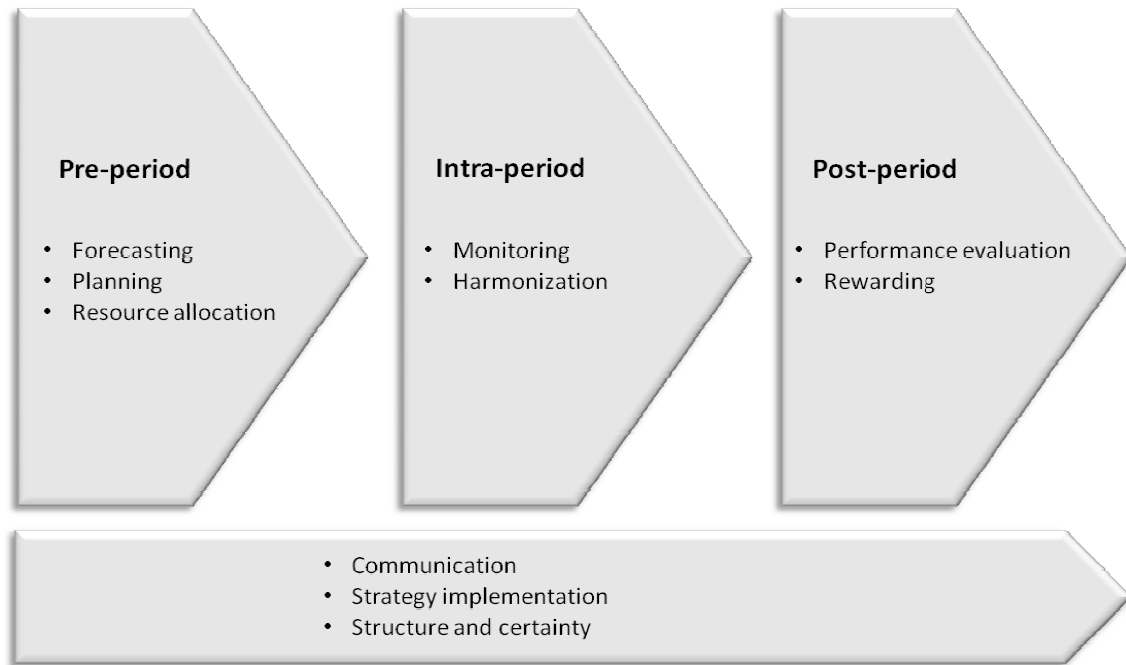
Pre-period

- Forecasting
- Planning
- Resource allocation

Intra-period

- Monitoring
- Harmonization

Post-period

- Performance evaluation
- Rewarding

- Communication
- Strategy implementation
- Structure and certainty